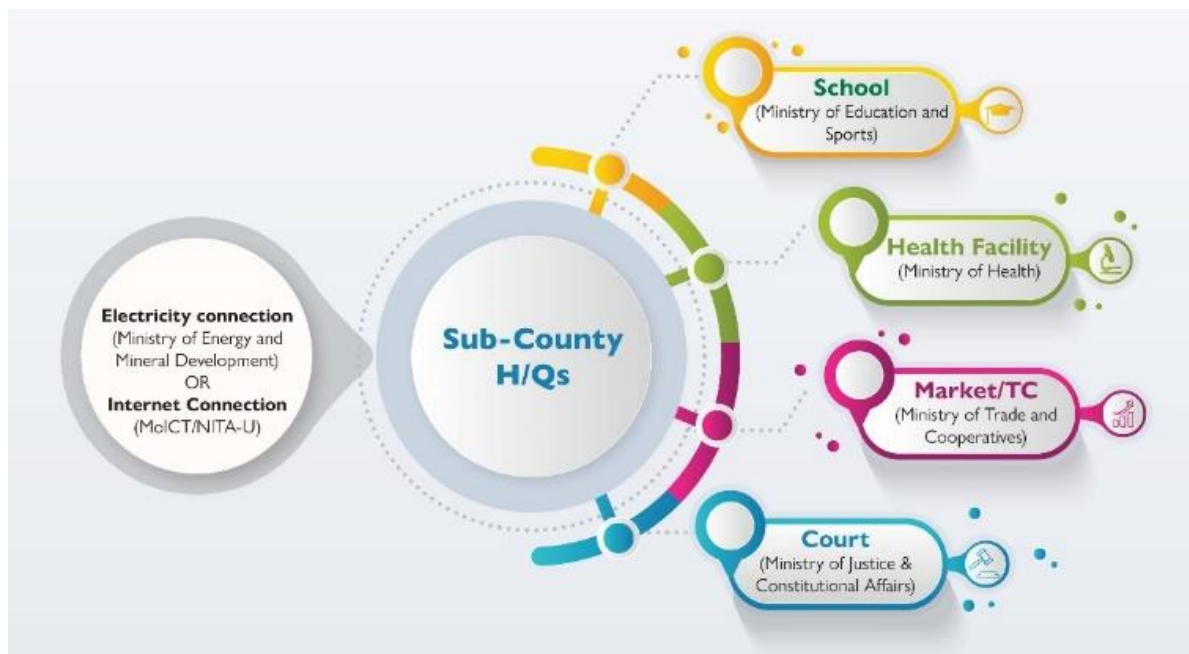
Electricity connection
(Ministry of Energy and Mineral Development)
OR
Internet Connection
(MoICT/NITA-U)

Sub-County H/Qs

School
(Ministry of Education and Sports)

Health Facility
(Ministry of Health)

Market/TC
(Ministry of Trade and Cooperatives)

Court
(Ministry of Justice & Constitutional Affairs)